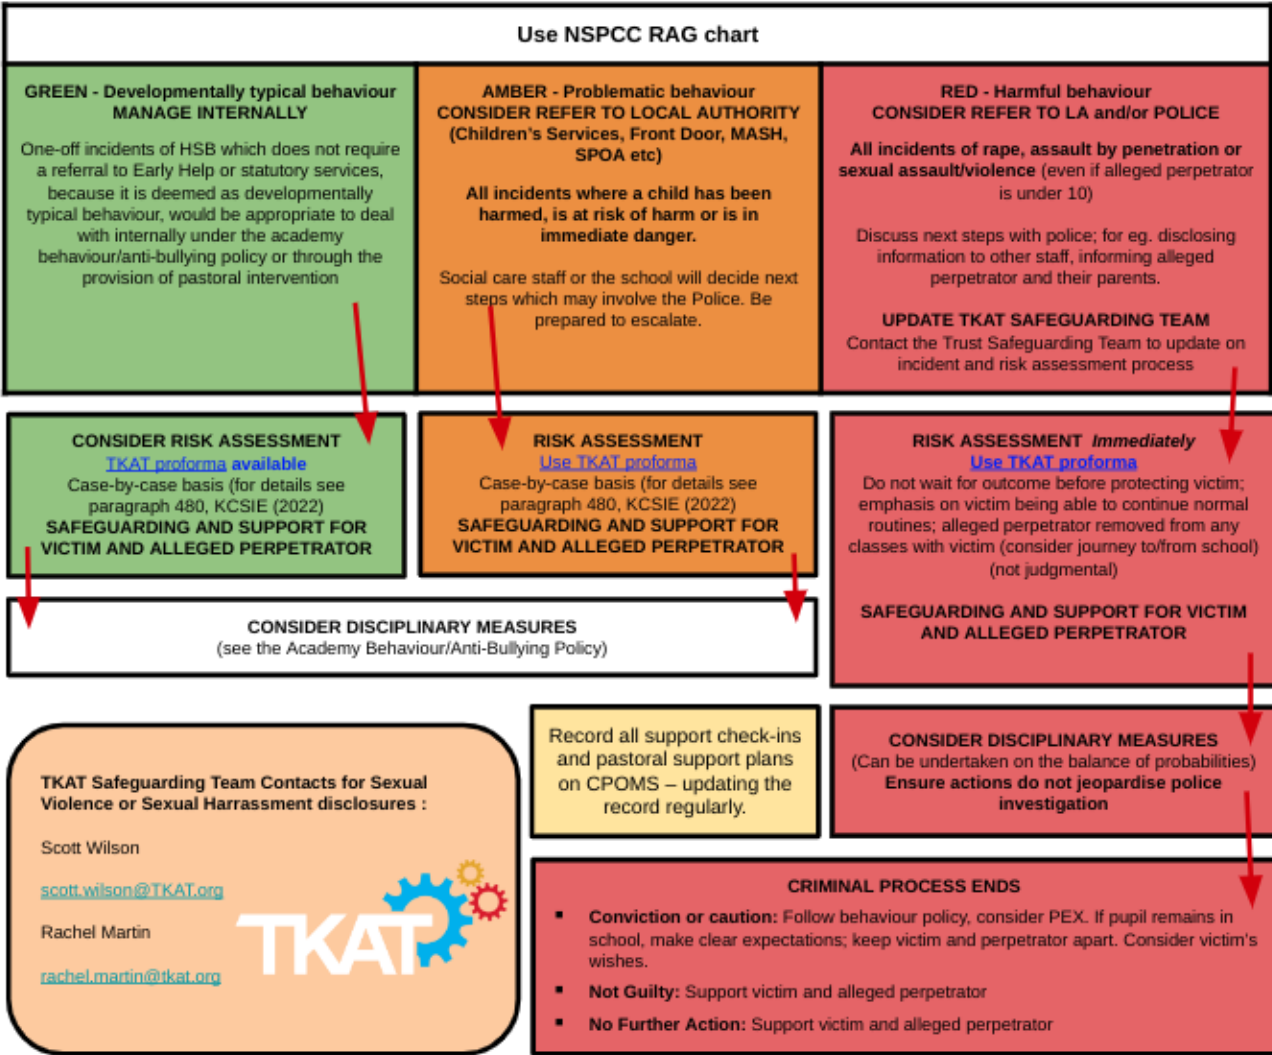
Use NSPCC RAG chart

GREEN - Developmentally typical behaviour
MANAGE INTERNALLY

One-off incidents of HSB which does not require a referral to Early Help or statutory services, because it is deemed as developmentally typical behaviour, would be appropriate to deal with internally under the academy behaviour/anti-bullying policy or through the provision of pastoral intervention

AMBER - Problematic behaviour
CONSIDER REFER TO LOCAL AUTHORITY (Children's Services, Front Door, MASH, SPOA etc)

All incidents where a child has been harmed, is at risk of harm or is in immediate danger.

Social care staff or the school will decide next steps which may involve the Police. Be prepared to escalate.

RED - Harmful behaviour
CONSIDER REFER TO LA and/or POLICE

All incidents of rape, assault by penetration or sexual assault/violence (even if alleged perpetrator is under 10)

Discuss next steps with police; for eg. disclosing information to other staff, informing alleged perpetrator and their parents.

UPDATE TKAT SAFEGUARDING TEAM
Contact the Trust Safeguarding Team to update on incident and risk assessment process

CONSIDER RISK ASSESSMENT
TKAT proforma available
Case-by-case basis (for details see paragraph 480, KCSIE (2022)
SAFEGUARDING AND SUPPORT FOR VICTIM AND ALLEGED PERPETRATOR

RISK ASSESSMENT
Use TKAT proforma
Case-by-case basis (for details see paragraph 480, KCSIE (2022)
SAFEGUARDING AND SUPPORT FOR VICTIM AND ALLEGED PERPETRATOR

RISK ASSESSMENT Immediately
Use TKAT proforma
Do not wait for outcome before protecting victim; emphasis on victim being able to continue normal routines; alleged perpetrator removed from any classes with victim (consider journey to/from school) (not judgmental)

SAFEGUARDING AND SUPPORT FOR VICTIM AND ALLEGED PERPETRATOR

CONSIDER DISCIPLINARY MEASURES
(see the Academy Behaviour/Anti-Bullying Policy)

TKAT Safeguarding Team Contacts for Sexual Violence or Sexual Harrassment disclosures :

Scott Wilson

scott.wilson@TKAT.org

Rachel Martin

rachel.martin@tkat.org

TKAT

Record all support check-ins and pastoral support plans on CPOMS – updating the record regularly.

CONSIDER DISCIPLINARY MEASURES
(Can be undertaken on the balance of probabilities)
Ensure actions do not jeopardise police investigation

CRIMINAL PROCESS ENDS
- Conviction or caution: Follow behaviour policy, consider PEX. If pupil remains in school, make clear expectations; keep victim and perpetrator apart. Consider victim's wishes.
- Not Guilty: Support victim and alleged perpetrator
- No Further Action: Support victim and alleged perpetrator